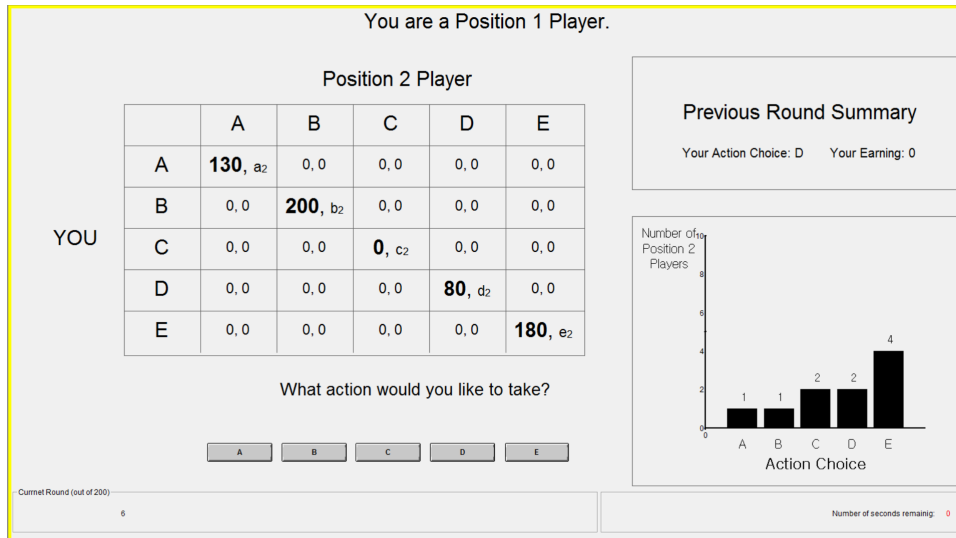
You are a Position 1 Player.

Position 2 Player

YOU

| | A | B | C | D | E |
|---|---|---|---|---|---|
| A | **130**, $a_2$ | 0, 0 | 0, 0 | 0, 0 | 0, 0 |
| B | 0, 0 | **200**, $b_2$ | 0, 0 | 0, 0 | 0, 0 |
| C | 0, 0 | 0, 0 | **0**, $c_2$ | 0, 0 | 0, 0 |
| D | 0, 0 | 0, 0 | 0, 0 | **80**, $d_2$ | 0, 0 |
| E | 0, 0 | 0, 0 | 0, 0 | 0, 0 | **180**, $e_2$ |

What action would you like to take?

A B C D E

Previous Round Summary

Your Action Choice: D Your Earning: 0

Number of Position 2 Players

10 8 6 4 2 0

0

1 1 2 2 4

A B C D E

Action Choice

Curmet Round (out of 200)

6

Number of seconds remainig: 0